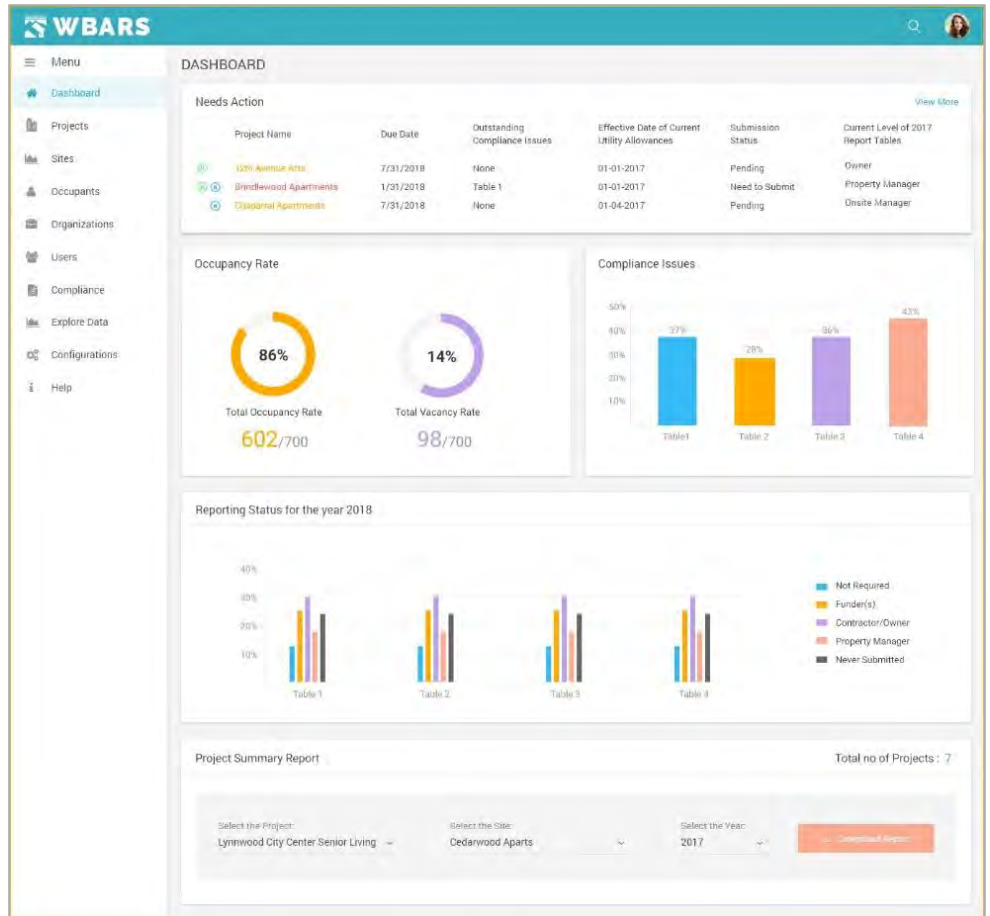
WBARS

Menu
Dashboard
Projects
Sites
Occupants
Organizations
Users
Compliance
Explore Data
Configurations
Help

DASHBOARD

Needs Action

View More

| Project Name | Due Date | Outstanding Compliance Issues | Effective Date of Current Utility Allowances | Submission Status | Current Level of 2017 Report Tables |
|---|---|---|---|---|---|
| 12th Avenue Arts | 7/31/2018 | None | 01-01-2017 | Pending | Owner |
| Brindlewood Apartments | 1/31/2018 | Table 1 | 01-01-2017 | Need to Submit | Property Manager |
| Cedarwood Apartments | 7/31/2018 | None | 01-04-2017 | Pending | Onsite Manager |

Occupancy Rate

86%
Total Occupancy Rate
602/700

14%
Total Vacancy Rate
98/700

Compliance Issues

50%
40%
30%
20%
10%
37%
28%
36%
43%
Table1
Table 2
Table 3
Table 4

Reporting Status for the year 2018

40%
30%
20%
10%
Table 1
Table 2
Table 3
Table 4

Not Required
Funder(s)
Contractor/Owner
Property Manager
Never Submitted

Project Summary Report

Total no of Projects : 7

Select the Project:
Lynnwood City Center Senior Living

Select the Site:
Cedarwood Aparts

Select the Year:
2017

Download Report